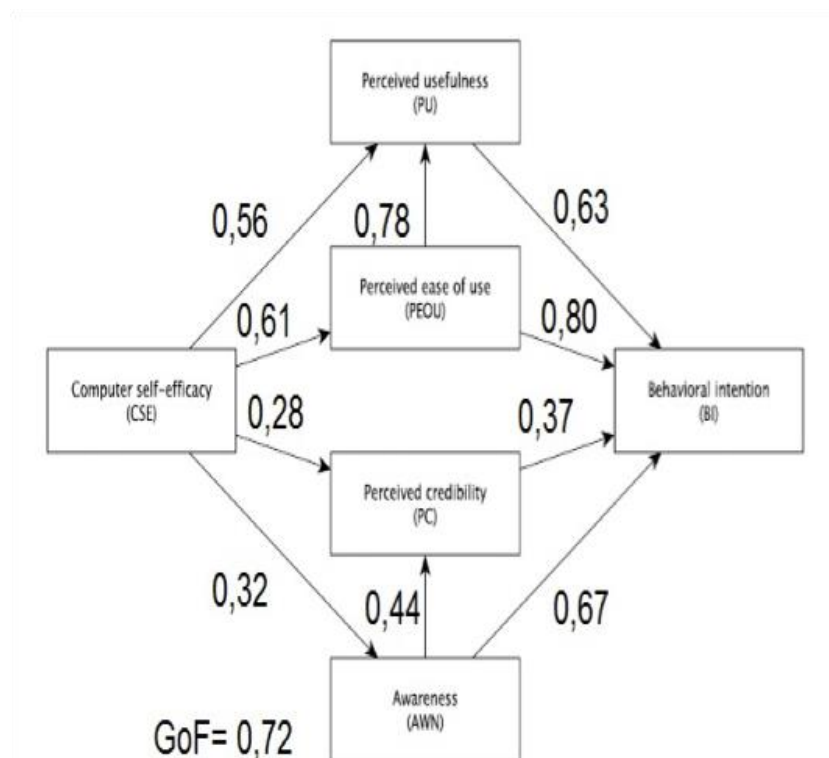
Perceived usefulness
(PU)

0,56

0,78

0,63

Perceived ease of use
(PEOU)

0,61

0,80

Computer self-efficacy
(CSE)

0,28

0,37

Behavioral intention
(BI)

Perceived credibility
(PC)

0,32

0,44

0,67

Awareness
(AWN)

GoF= 0,72